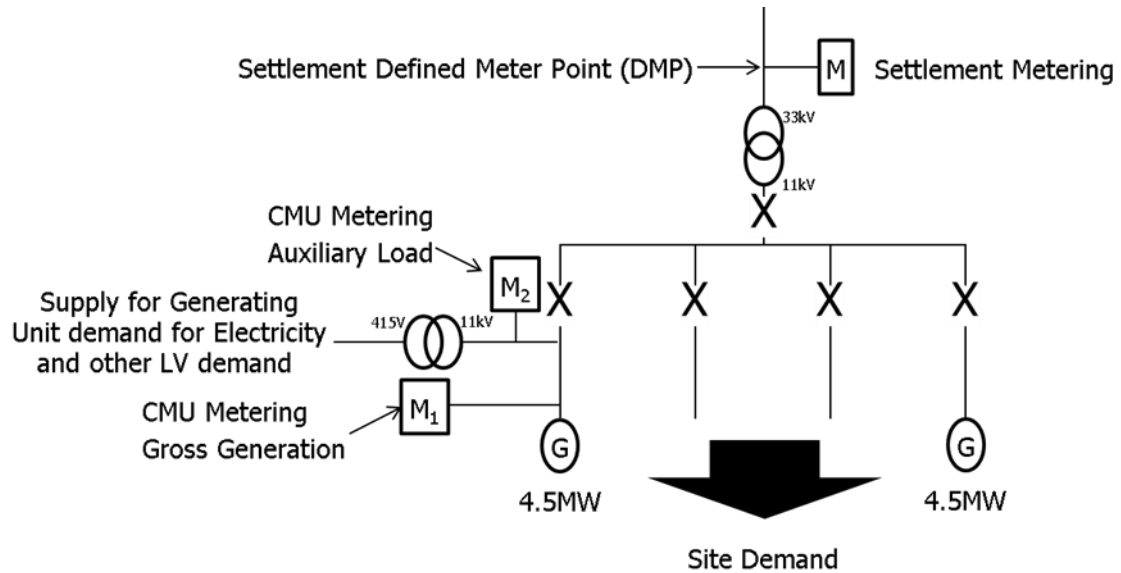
Settlement Defined Meter Point (DMP)

M

Settlement Metering

33kV

11kV

X

CMU Metering Auxiliary Load

$M_2$

X

X

X

X

Supply for Generating Unit demand for Electricity and other LV demand

415V

11kV

CMU Metering Gross Generation

$M_1$

G

G

4.5MW

4.5MW

Site Demand